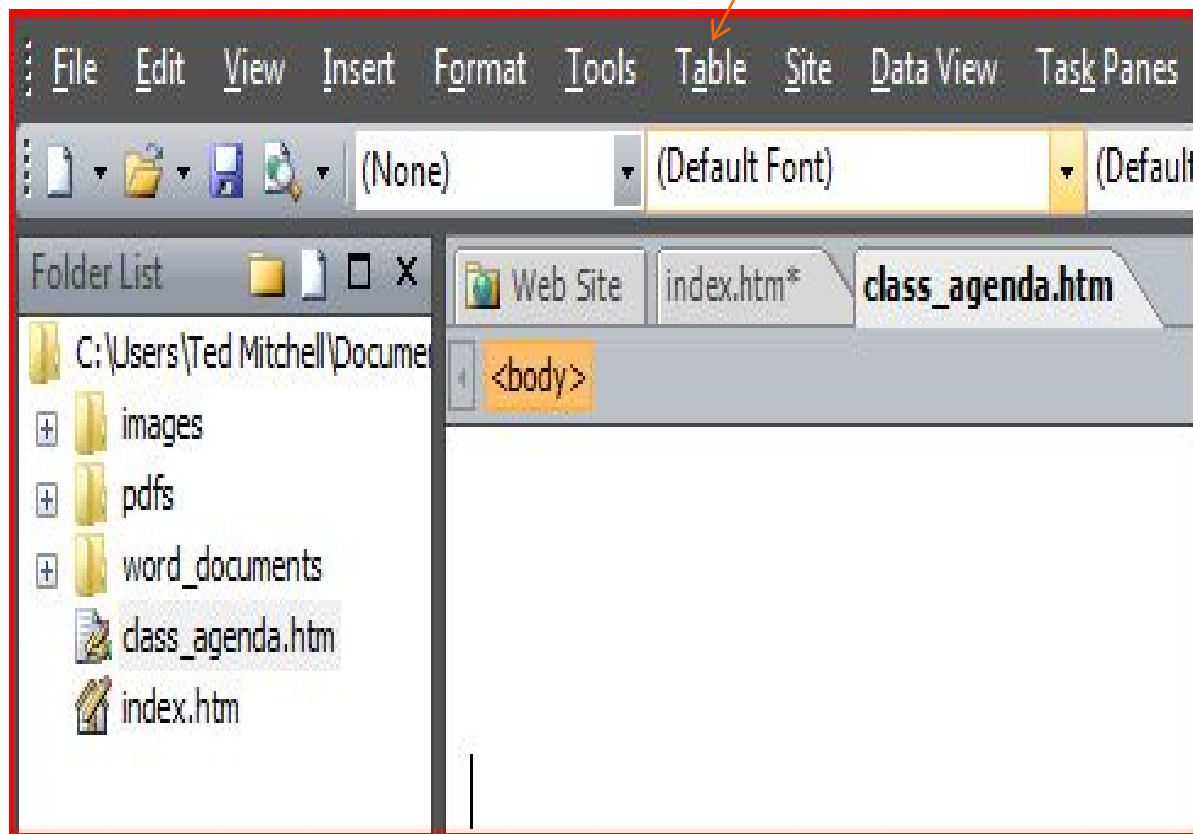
File Edit View Insert Format Tools Table Site Data View Task Panes

(None) (Default Font) (Default

Folder List

C:\Users\Ted Mitchell\Documen

images

pdfs

word_documents

class_agenda.htm

index.htm

Web Site index.htm* class_agenda.htm

<body>